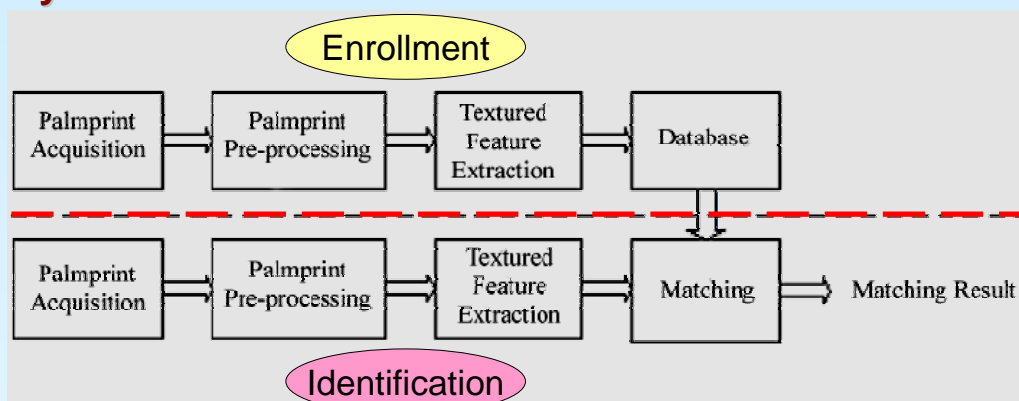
Enrollment

Palmprint Acquisition

Palmprint Pre-processing

Textured Feature Extraction

Database

Palmprint Acquisition

Palmprint Pre-processing

Textured Feature Extraction

Matching

Matching Result

Identification